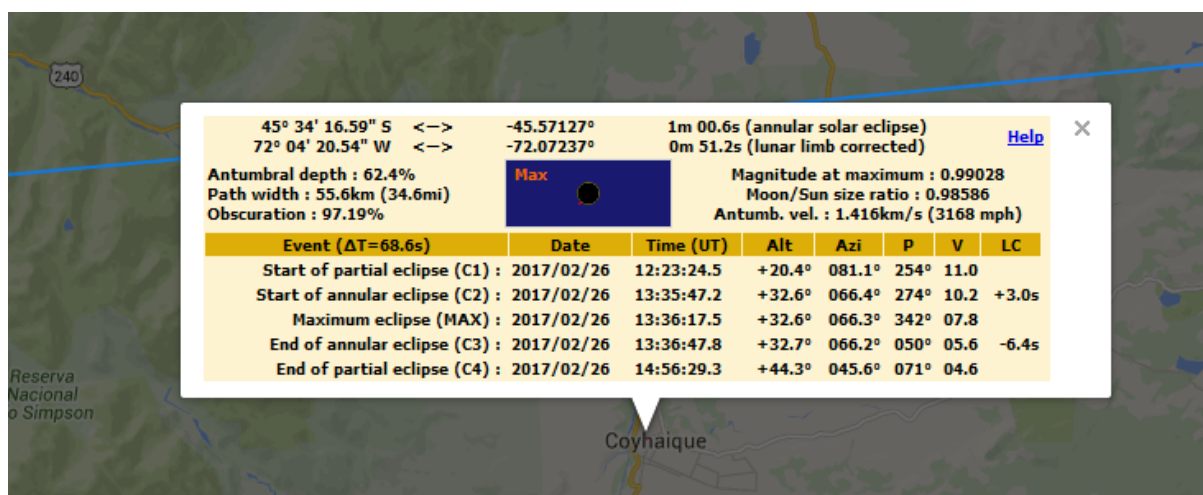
240

45° 34' 16.59" S <–> -45.57127° 1m 00.6s (annular solar eclipse)
72° 04' 20.54" W <–> -72.07237° 0m 51.2s (lunar limb corrected)

Help

Antumbral depth : 62.4%
Path width : 55.6km (34.6mi)
Obscuration : 97.19%

Max

Magnitude at maximum : 0.99028
Moon/Sun size ratio : 0.98586
Antumb. vel. : 1.416km/s (3168 mph)

| Event (ΔT=68.6s) | Date | Time (UT) | Alt | Azi | P | V | LC |
|---|---|---|---|---|---|---|---|
| Start of partial eclipse (C1) : | 2017/02/26 | 12:23:24.5 | +20.4° | 081.1° | 254° | 11.0 | |
| Start of annular eclipse (C2) : | 2017/02/26 | 13:35:47.2 | +32.6° | 066.4° | 274° | 10.2 | +3.0s |
| Maximum eclipse (MAX) : | 2017/02/26 | 13:36:17.5 | +32.6° | 066.3° | 342° | 07.8 | |
| End of annular eclipse (C3) : | 2017/02/26 | 13:36:47.8 | +32.7° | 066.2° | 050° | 05.6 | -6.4s |
| End of partial eclipse (C4) : | 2017/02/26 | 14:56:29.3 | +44.3° | 045.6° | 071° | 04.6 | |

Reserva
Nacional
o Simpson

Coyhaique